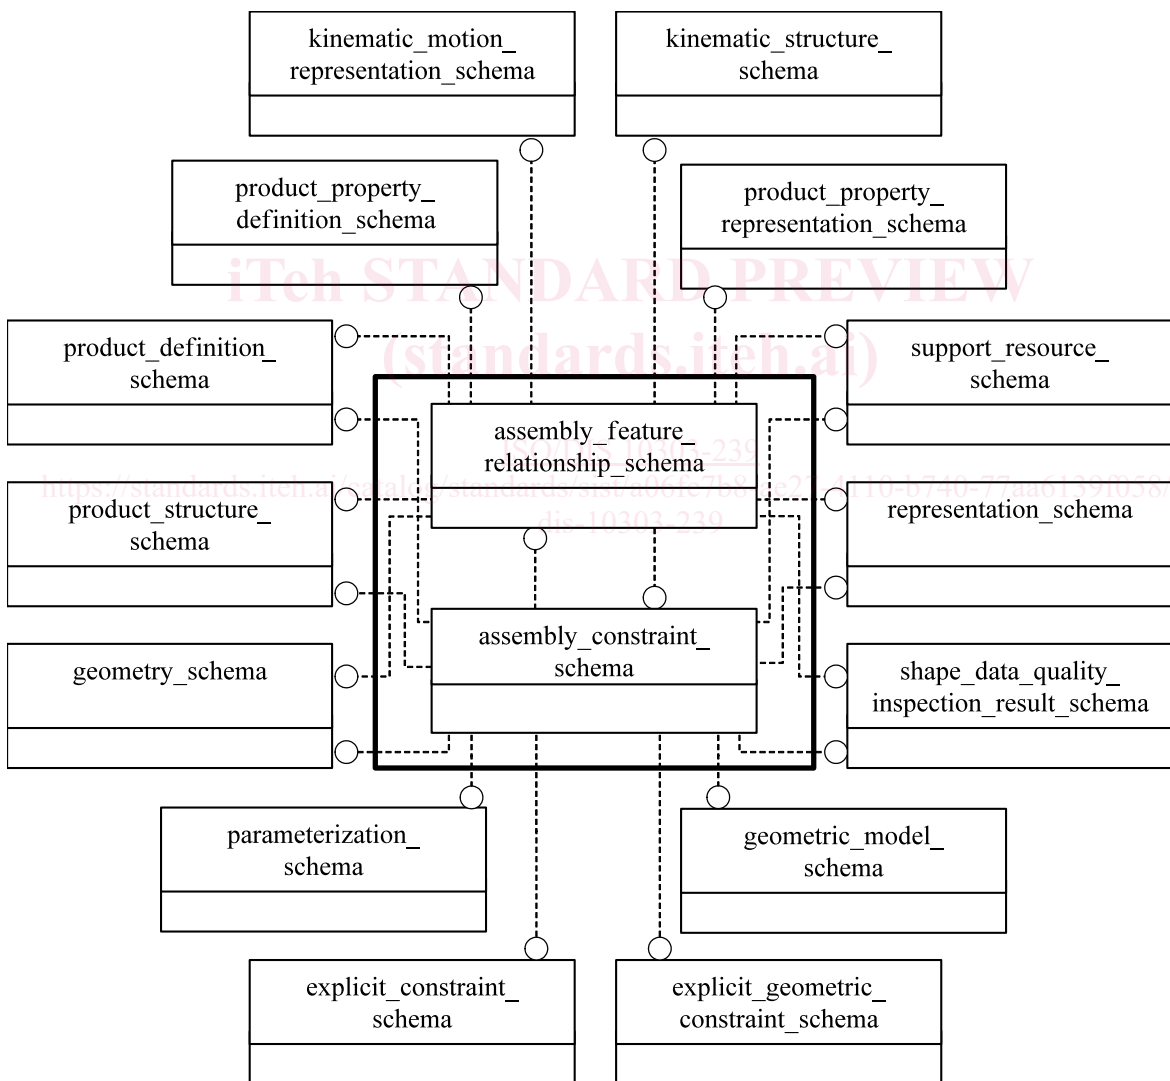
kinematic_motion_representation_schema

kinematic_structure_schema

product_property_definition_schema

product_property_representation_schema

iTeh STANDARD PREVIEW
(standards.iteh.ai)

product_definition_schema

support_resource_schema

assembly_feature_relationship_schema

ISO/DIS 10303-239
https://standards.iteh.ai/catalog/standards/sist/a06fe7b8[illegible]-4110-b740-77aa6139f058/dis-10303-239

product_structure_schema

representation_schema

assembly_constraint_schema

geometry_schema

shape_data_quality_inspection_result_schema

parameterization_schema

geometric_model_schema

explicit_constraint_schema

explicit_geometric_constraint_schema